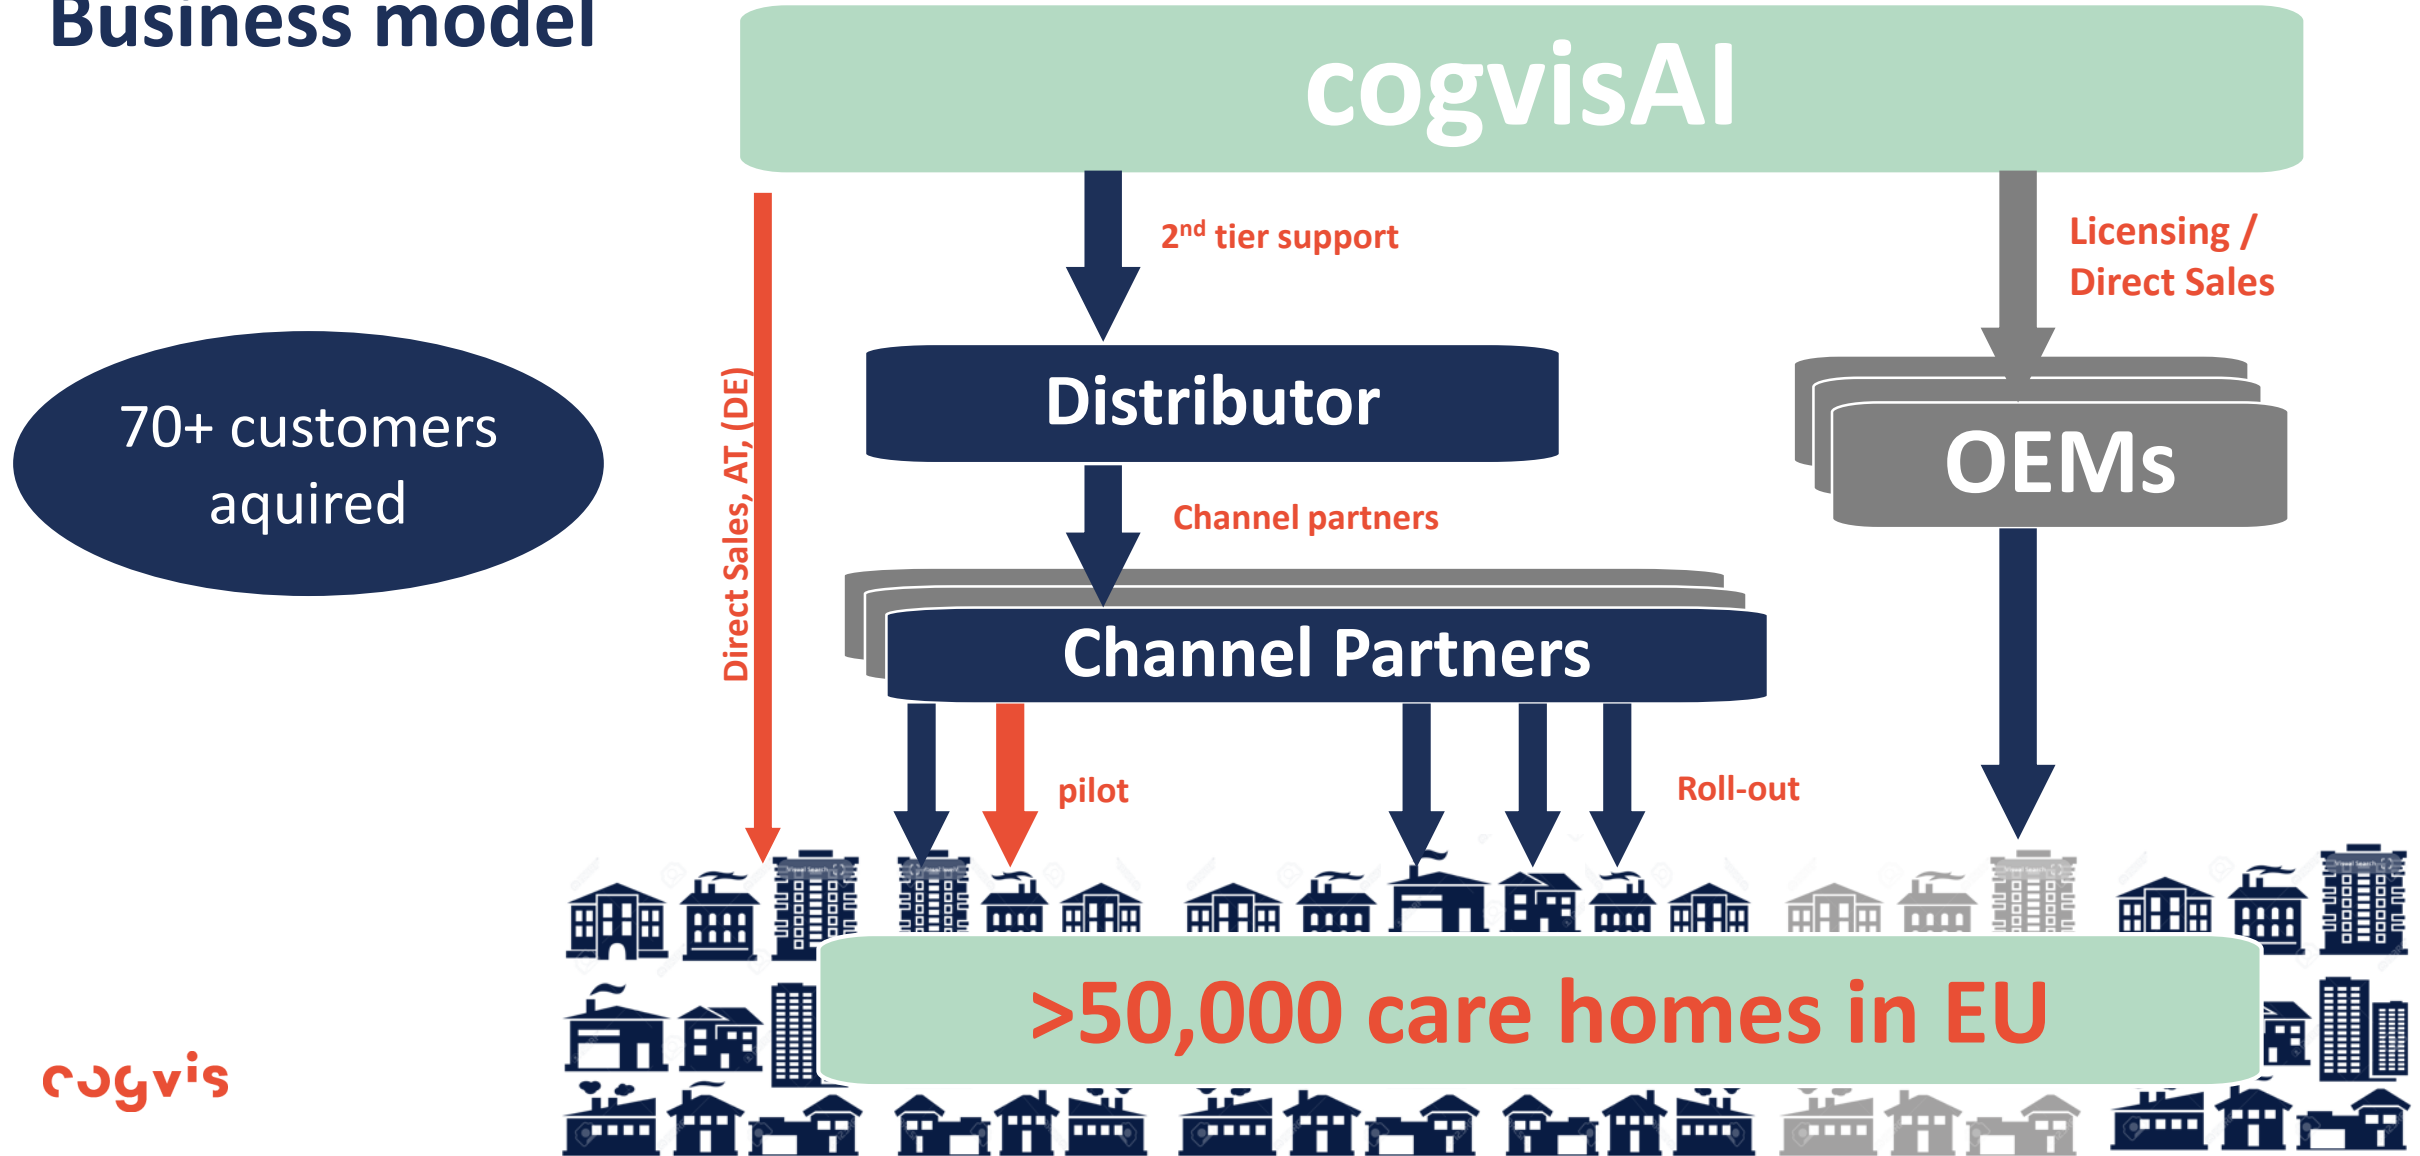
Business model

cogvisAI

$2^{nd}$ tier support

Licensing / Direct Sales

Distributor

OEMs

70+ customers aquired

Direct Sales, AT, (DE)

Channel partners

Channel Partners

pilot

Roll-out

>50,000 care homes in EU

cogvis